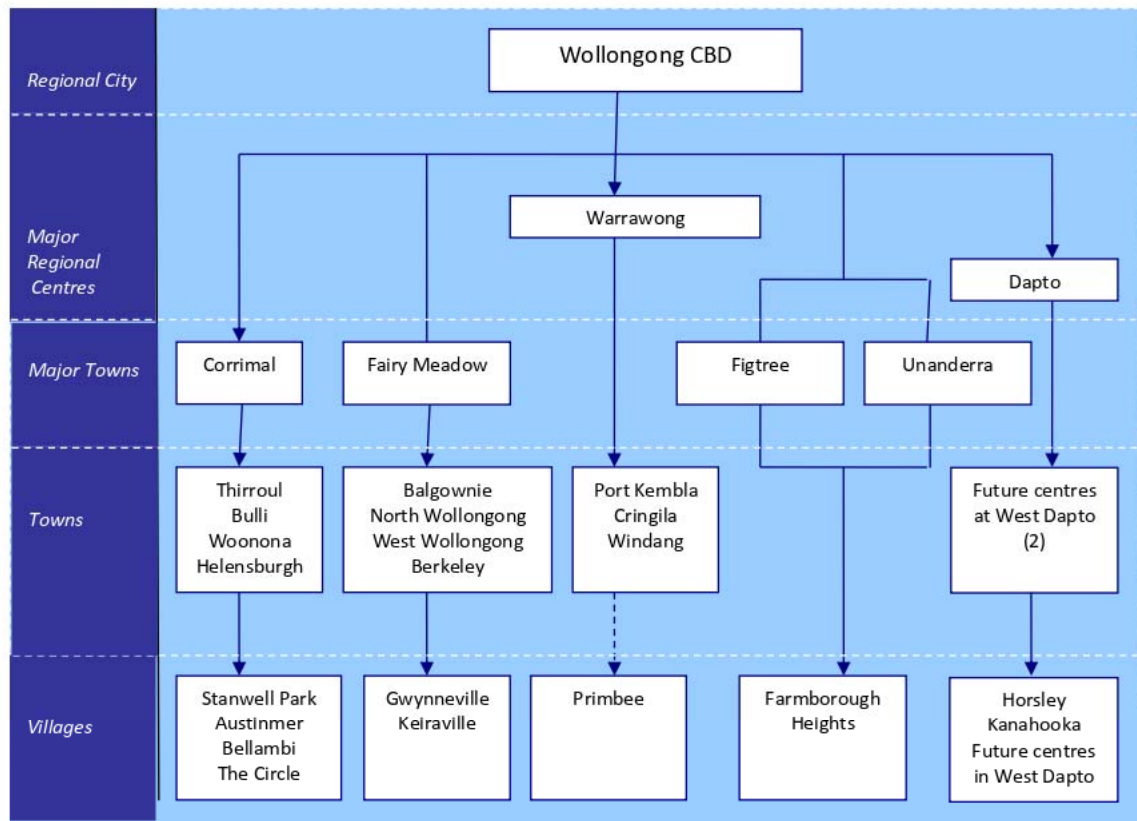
Regional City

Wollongong CBD

Major Regional Centres

Warrawong

Dapto

Major Towns

Corrimal

Fairy Meadow

Figtree

Unanderra

Towns

Thirroul
Bulli
Woonona
Helensburgh

Balgownie
North Wollongong
West Wollongong
Berkeley

Port Kembla
Cringila
Windang

Future centres at West Dapto (2)

Villages

Stanwell Park
Austinmer
Bellambi
The Circle

Gwynneville
Keiraville

Primbee

Farmborough Heights

Horsley
Kanahooka
Future centres in West Dapto